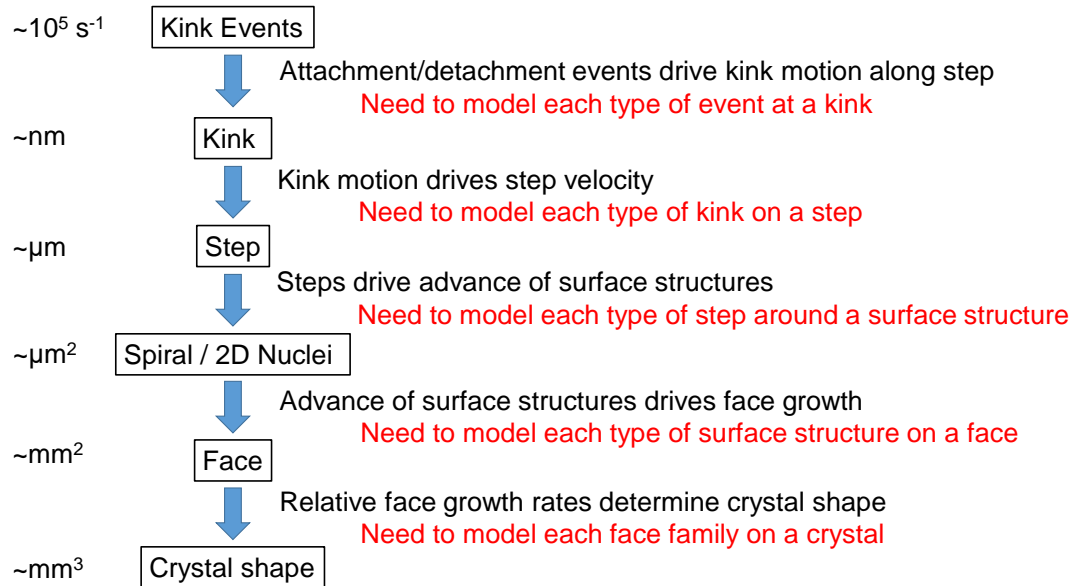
~$10^5$ $s^{-1}$ Kink Events

Attachment/detachment events drive kink motion along step
Need to model each type of event at a kink

~nm Kink

Kink motion drives step velocity
Need to model each type of kink on a step

~μm Step

Steps drive advance of surface structures
Need to model each type of step around a surface structure

~$μm^2$ Spiral / 2D Nuclei

Advance of surface structures drives face growth
Need to model each type of surface structure on a face

~$mm^2$ Face

Relative face growth rates determine crystal shape
Need to model each face family on a crystal

~$mm^3$ Crystal shape